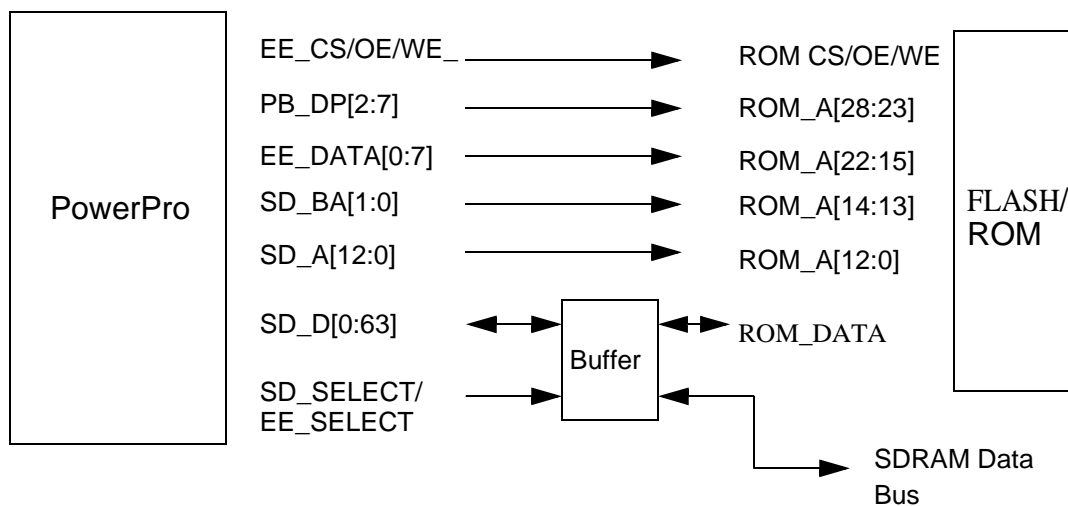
PowerPro

EE_CS/OE/WE_
PB_DP[2:7]
EE_DATA[0:7]
SD_BA[1:0]
SD_A[12:0]
SD_D[0:63]
SD_SELECT/ EE_SELECT

Buffer

ROM CS/OE/WE
ROM_A[28:23]
ROM_A[22:15]
ROM_A[14:13]
ROM_A[12:0]
ROM_DATA

FLASH/ ROM

SDRAM Data Bus